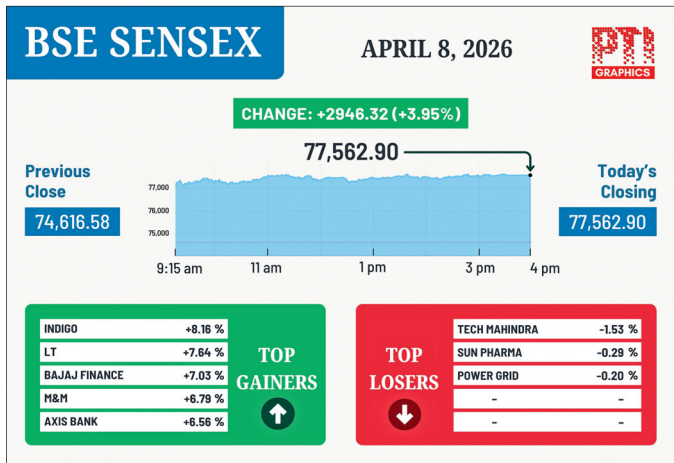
BSE SENSEX

APRIL 8, 2026

PTI GRAPHICS

CHANGE: +2946.32 (+3.95%)

77,562.90

Previous Close

74,616.58

Today's Closing

77,562.90

77,000

76,000

75,000

9:15 am

11 am

1 pm

3 pm

4 pm

| | |
|---|---|
| INDIGO | +8.16 % |
| LT | +7.64 % |
| BAJAJ FINANCE | +7.03 % |
| M&M | +6.79 % |
| AXIS BANK | +6.56 % |

TOP GAINERS

TOP LOSERS

| | |
|---|---|
| TECH MAHINDRA | -1.53 % |
| SUN PHARMA | -0.29 % |
| POWER GRID | -0.20 % |
| - | - |
| - | - |